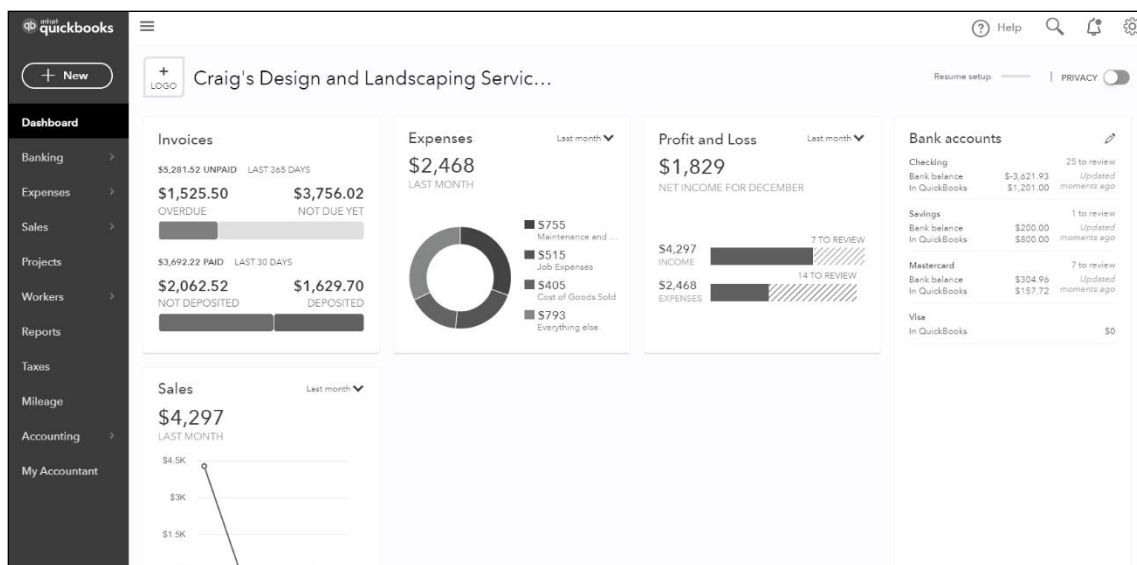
intuit quickbooks

+ New

Dashboard
Banking
Expenses
Sales
Projects
Workers
Reports
Taxes
Mileage
Accounting
My Accountant

(?) Help

+ LOGO Craig's Design and Landscaping Servic...

Resume setup | PRIVACY

Invoices
$5,281.52 UNPAID LAST 365 DAYS
$1,525.50 OVERDUE
$3,756.02 NOT DUE YET
$3,692.22 PAID LAST 30 DAYS
$2,062.52 NOT DEPOSITED
$1,629.70 DEPOSITED

Expenses
Last month
$2,468
LAST MONTH
$755 Maintenance and ...
$515 Job Expenses
$405 Cost of Goods Sold
$793 Everything else

Profit and Loss
Last month
$1,829
NET INCOME FOR DECEMBER
$4,297 INCOME
7 TO REVIEW
$2,468 EXPENSES
14 TO REVIEW

Bank accounts
Checking 25 to review
Bank balance $-3,621.93 Updated
In QuickBooks $1,201.00 moments ago
Savings 1 to review
Bank balance $200.00 Updated
In QuickBooks $800.00 moments ago
Mastercard 7 to review
Bank balance $304.96 Updated
In QuickBooks $157.72 moments ago
Visa
In QuickBooks $0

Sales
Last month
$4,297
LAST MONTH
$4.5K
$3K
$1.5K